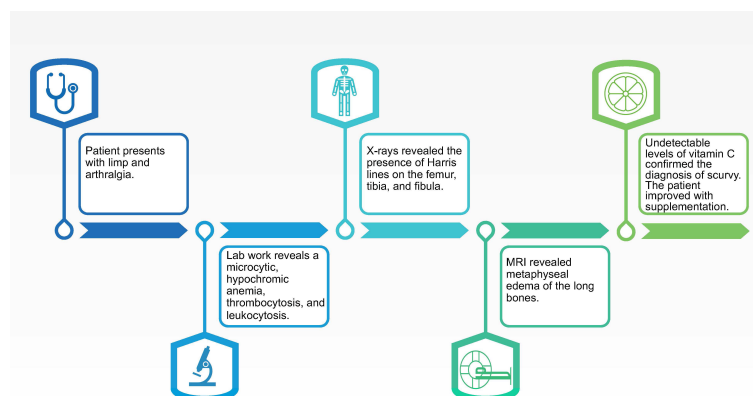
Patient presents with limp and arthralgia.

Lab work reveals a microcytic, hypochromic anemia, thrombocytosis, and leukocytosis.

X-rays revealed the presence of Harris lines on the femur, tibia, and fibula.

MRI revealed metaphyseal edema of the long bones.

Undetectable levels of vitamin C confirmed the diagnosis of scurvy. The patient improved with supplementation.